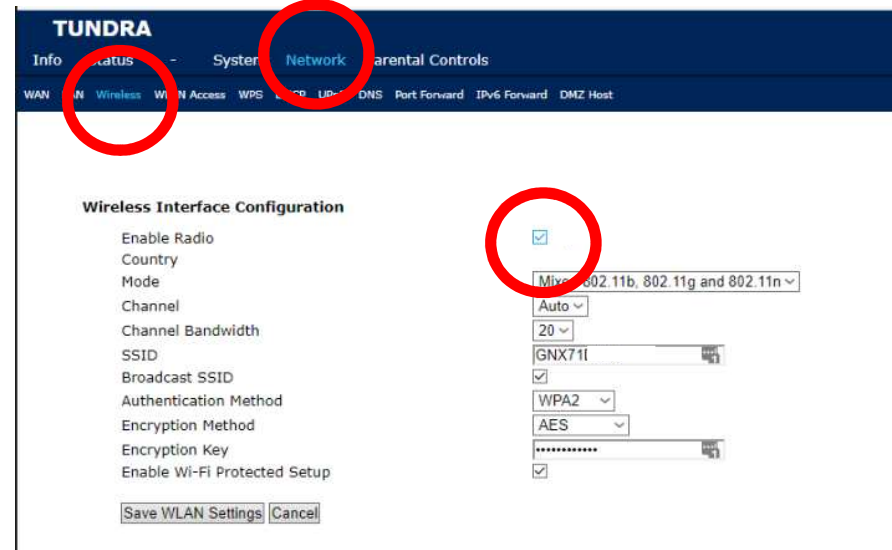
TUNDRA

Info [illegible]tatus - Syste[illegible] Network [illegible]arental Controls

WAN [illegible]N Wireless W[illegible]N Access WPS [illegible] UP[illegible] DNS Port Forward IPv6 Forward DMZ Host

Wireless Interface Configuration

Enable Radio ☑
Country
Mode Mix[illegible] 802.11b, 802.11g and 802.11n
Channel Auto
Channel Bandwidth 20
SSID GNX71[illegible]
Broadcast SSID ☑
Authentication Method WPA2
Encryption Method AES
Encryption Key ••••••••••••
Enable Wi-Fi Protected Setup ☑

Save WLAN Settings Cancel